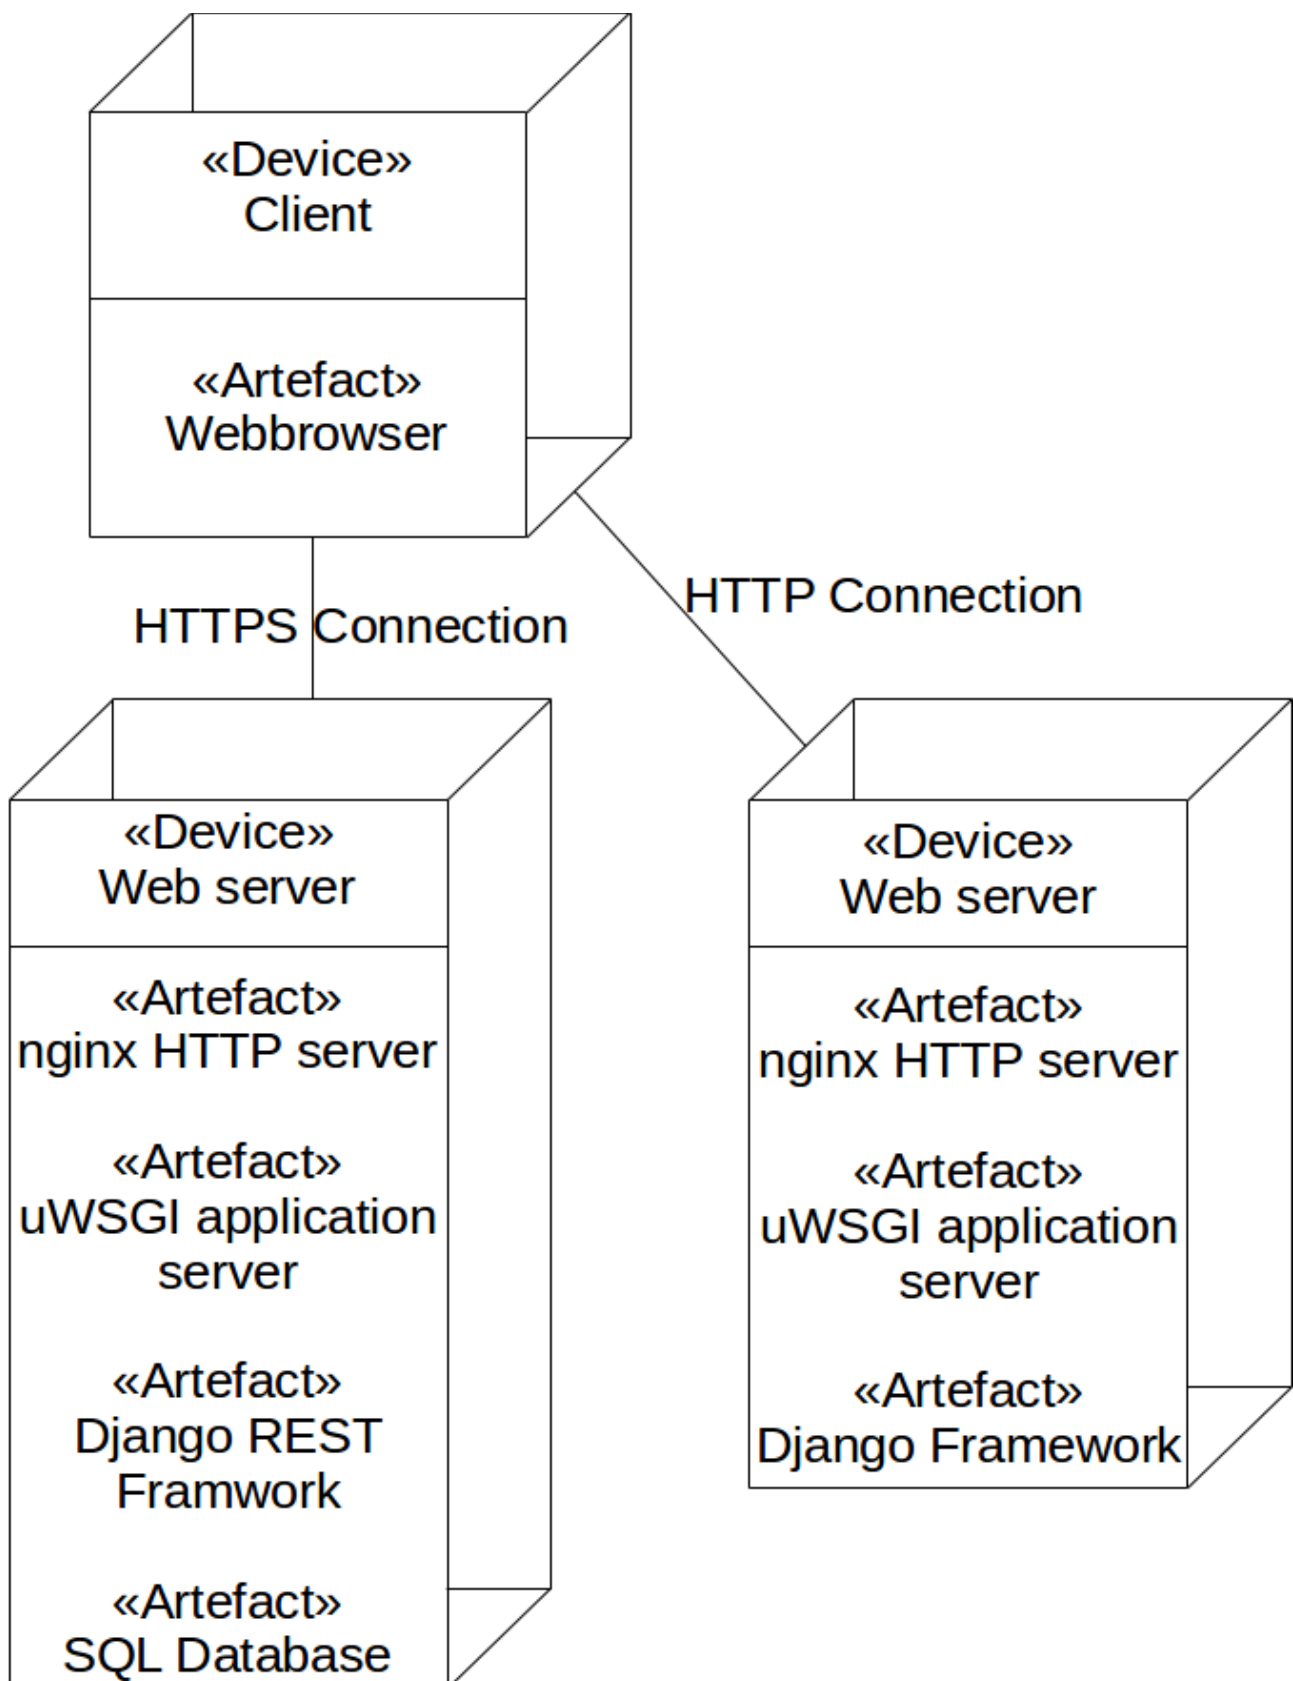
«Device»
Client

«Artefact»
Webbrowser

HTTPS Connection

HTTP Connection

«Device»
Web server

«Artefact»
nginx HTTP server

«Artefact»
uWSGI application server

«Artefact»
Django REST Framwork

«Artefact»
SQL Database

«Device»
Web server

«Artefact»
nginx HTTP server

«Artefact»
uWSGI application server

«Artefact»
Django Framework